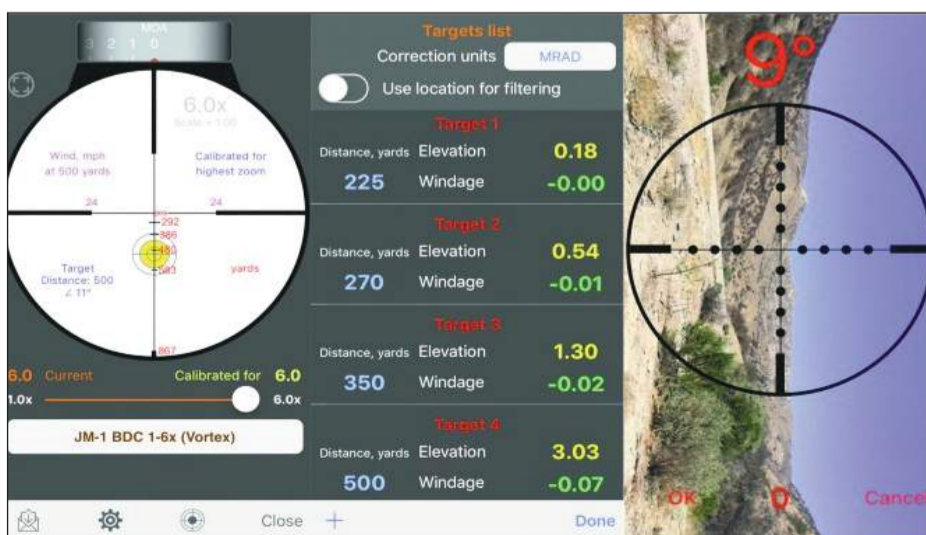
MOA
3 2 1 0

6.0x
Scale = 1.00

Wind, mph at 500 yards

Calibrated for highest zoom

24
24

292
386
483
583

Target Distance: 500
∠ 11°

yards

867

6.0 Current
Calibrated for 6.0
1.0x
6.0x

JM-1 BDC 1-6x (Vortex)

Close

Targets list
Correction units MRAD
Use location for filtering

Target 1
Distance, yards Elevation 0.18
225 Windage -0.00

Target 2
Distance, yards Elevation 0.54
270 Windage -0.01

Target 3
Distance, yards Elevation 1.30
350 Windage -0.02

Target 4
Distance, yards Elevation 3.03
500 Windage -0.07

+
Done

9°

OK
0
Cance